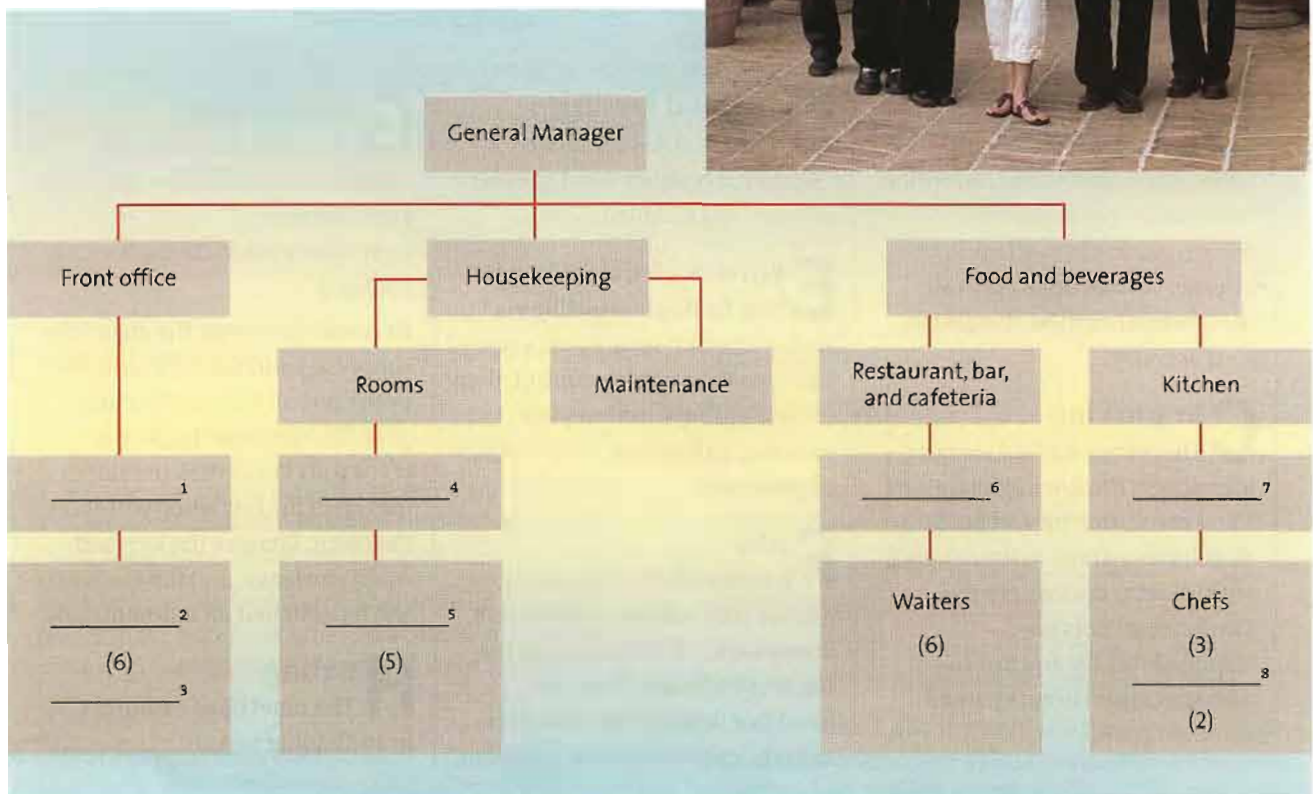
General Manager

Front office

Housekeeping

Food and beverages

Rooms

Maintenance

Restaurant, bar, and cafeteria

Kitchen

__________ 1

__________ 4

__________ 6

__________ 7

__________ 2

(6)

__________ 3

__________ 5

(5)

Waiters

(6)

Chefs

(3)

__________ 8

(2)